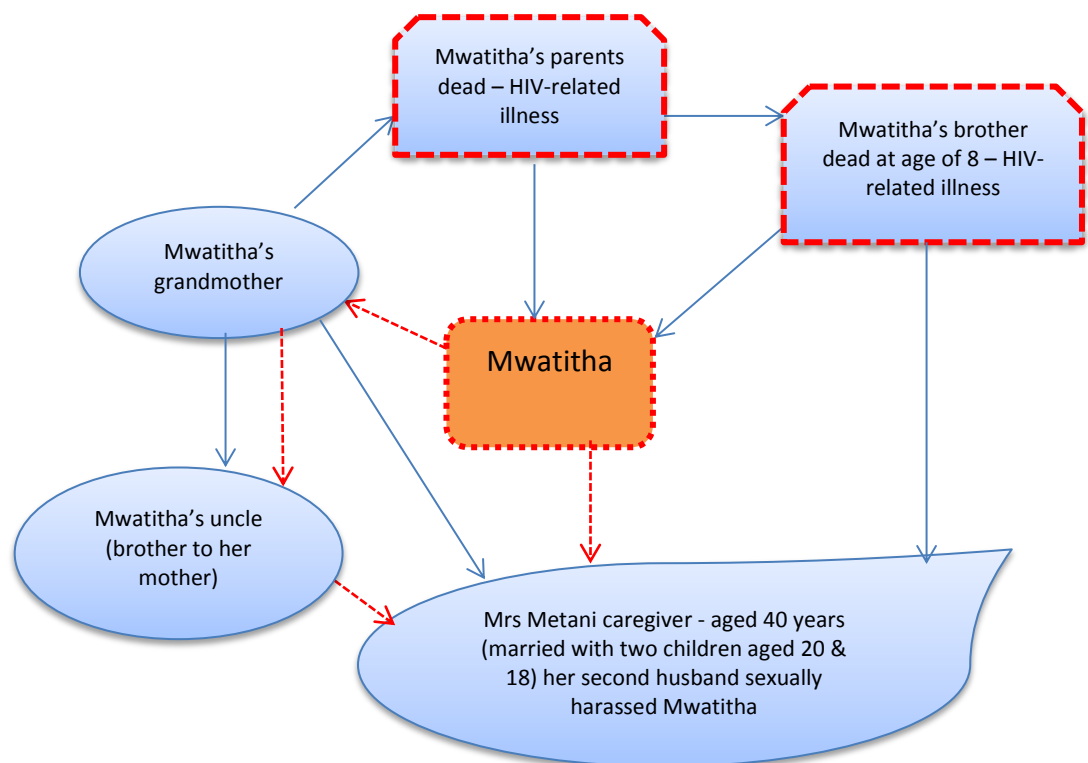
Mwatitha's parents dead – HIV-related illness

Mwatitha's brother dead at age of 8 – HIV-related illness

Mwatitha's grandmother

Mwatitha

Mwatitha's uncle (brother to her mother)

Mrs Metani caregiver - aged 40 years (married with two children aged 20 & 18) her second husband sexually harassed Mwatitha